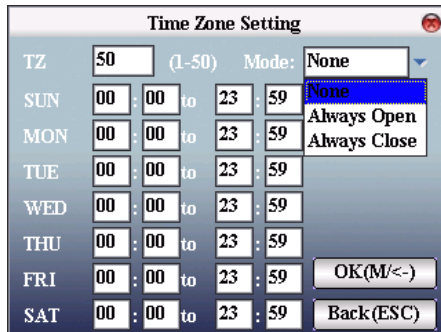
Time Zone Setting

TZ 50 (1-50) Mode: None

None
Always Open
Always Close

| | | | | | |
|---|---|---|---|---|---|
| SUN | 00 : 00 | to | 23 : 59 | | |
| MON | 00 : 00 | to | 23 : 59 | | |
| TUE | 00 : 00 | to | 23 : 59 | | |
| WED | 00 : 00 | to | 23 : 59 | | |
| THU | 00 : 00 | to | 23 : 59 | | |
| FRI | 00 : 00 | to | 23 : 59 | | |
| SAT | 00 : 00 | to | 23 : 59 | | |

OK(M/<-)

Back(ESC)